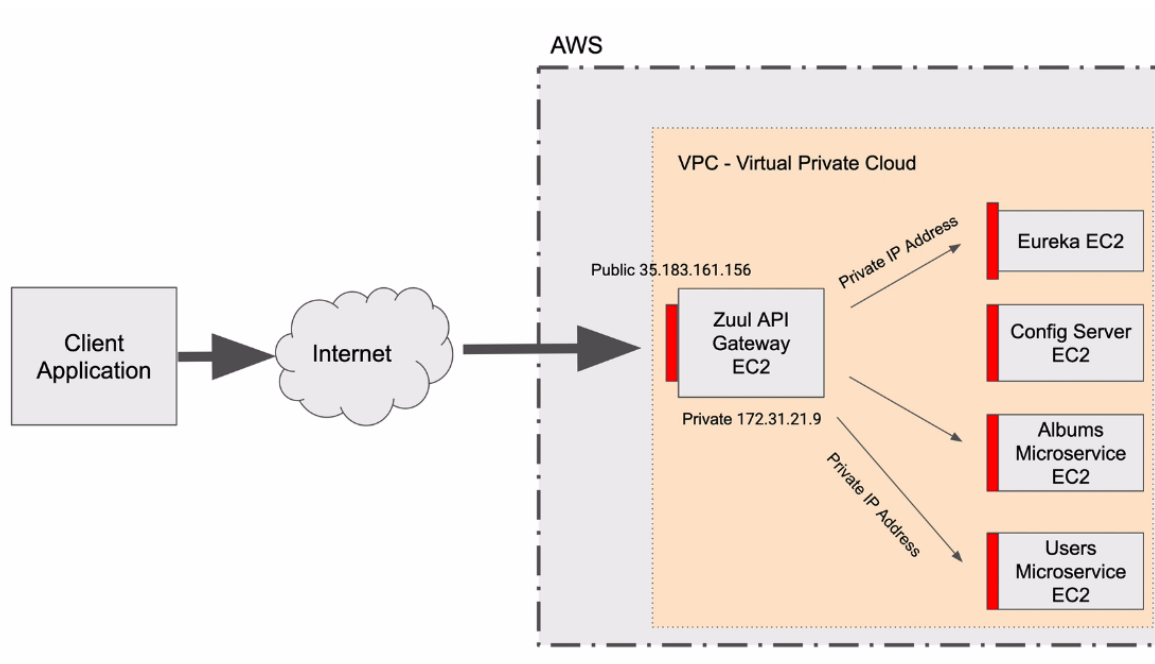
AWS

VPC - Virtual Private Cloud

Client Application

Internet

Public 35.183.161.156

Zuul API Gateway EC2

Private 172.31.21.9

Private IP Address

Private IP Address

Eureka EC2

Config Server EC2

Albums Microservice EC2

Users Microservice EC2